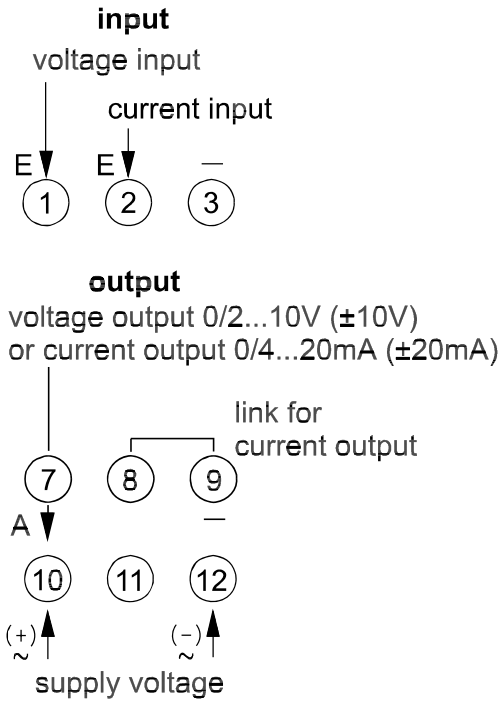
**input**

voltage input

current input

E E —

1 2 3

**output**

voltage output 0/2...10V (±10V)
or current output 0/4...20mA (±20mA)

link for current output

7 8 9

A —

10 11 12

(+) ~ (−) ~

supply voltage